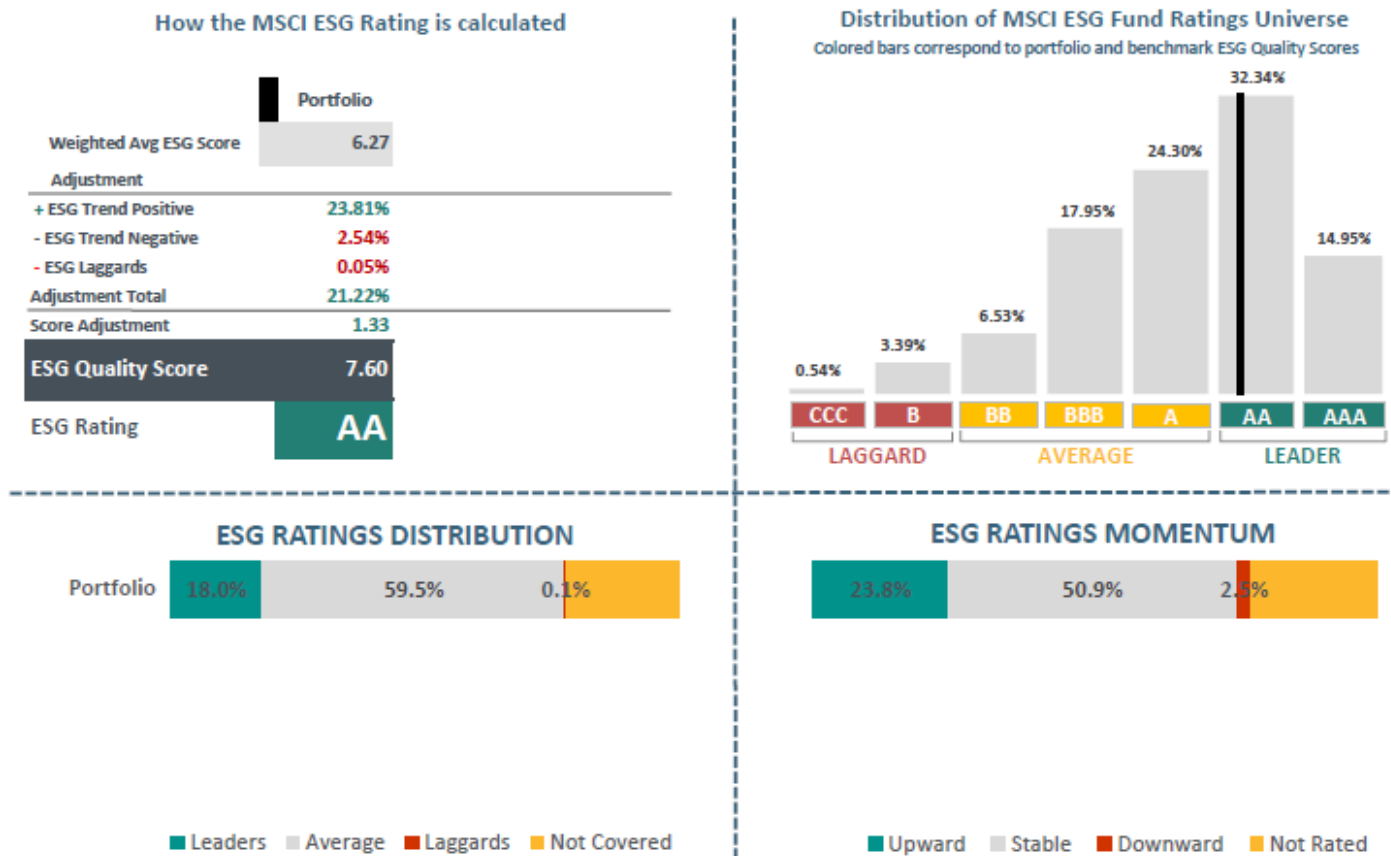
How the MSCI ESG Rating is calculated

| | Portfolio |
|---|---|
| Weighted Avg ESG Score | 6.27 |
| Adjustment | |
| + ESG Trend Positive | 23.81% |
| - ESG Trend Negative | 2.54% |
| - ESG Laggards | 0.05% |
| Adjustment Total | 21.22% |
| Score Adjustment | 1.33 |
| ESG Quality Score | 7.60 |
| ESG Rating | AA |

Distribution of MSCI ESG Fund Ratings Universe
Colored bars correspond to portfolio and benchmark ESG Quality Scores

0.54% 3.39% 6.53% 17.95% 24.30% 32.34% 14.95%

CCC B BB BBB A AA AAA

LAGGARD AVERAGE LEADER

ESG RATINGS DISTRIBUTION

Portfolio 18.0% 59.5% 0.1%

Leaders Average Laggards Not Covered

ESG RATINGS MOMENTUM

23.8% 50.9% 2.5%

Upward Stable Downward Not Rated